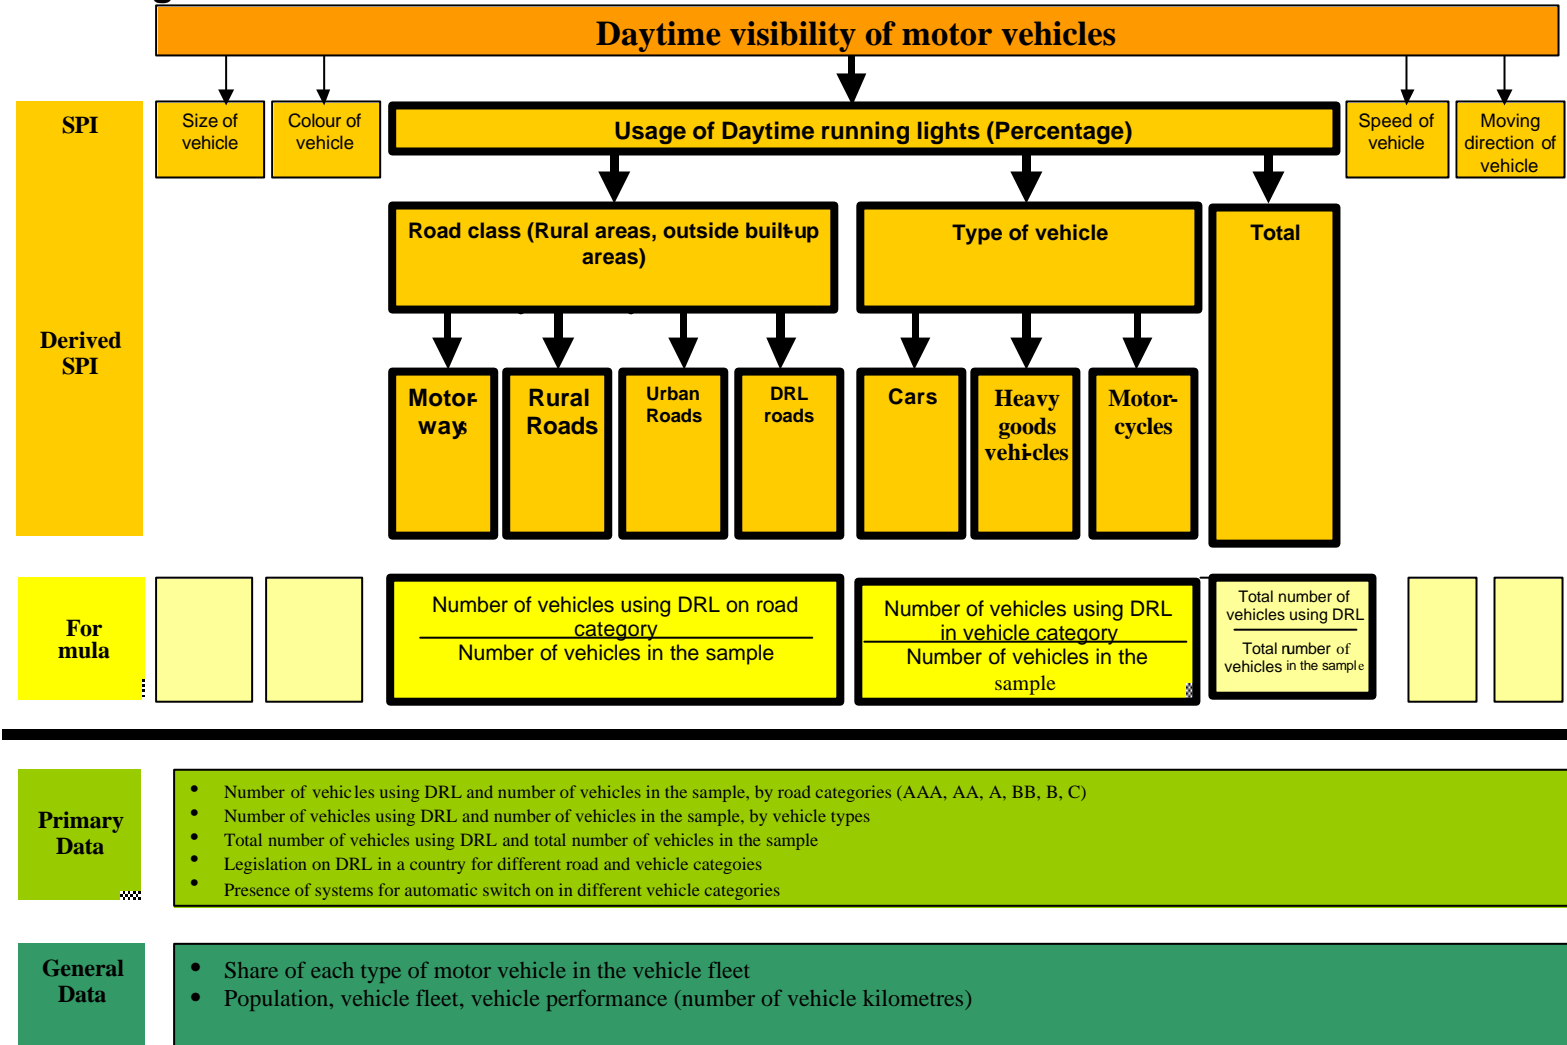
Daytime visibility of motor vehicles

SPI

Size of vehicle

Colour of vehicle

Usage of Daytime running lights (Percentage)

Speed of vehicle

Moving direction of vehicle

Derived SPI

Road class (Rural areas, outside built-up areas)

Type of vehicle

Total

Motorways

Rural Roads

Urban Roads

DRL roads

Cars

Heavy goods vehicles

Motorcycles

Formula

$\frac{\text{Number of vehicles using DRL on road category}}{\text{Number of vehicles in the sample}}$

$\frac{\text{Number of vehicles using DRL in vehicle category}}{\text{Number of vehicles in the sample}}$

$\frac{\text{Total number of vehicles using DRL}}{\text{Total number of vehicles in the sample}}$

Primary Data

• Number of vehicles using DRL and number of vehicles in the sample, by road categories (AAA, AA, A, BB, B, C)
• Number of vehicles using DRL and number of vehicles in the sample, by vehicle types
• Total number of vehicles using DRL and total number of vehicles in the sample
• Legislation on DRL in a country for different road and vehicle categoies
• Presence of systems for automatic switch on in different vehicle categories

General Data

• Share of each type of motor vehicle in the vehicle fleet
• Population, vehicle fleet, vehicle performance (number of vehicle kilometres)